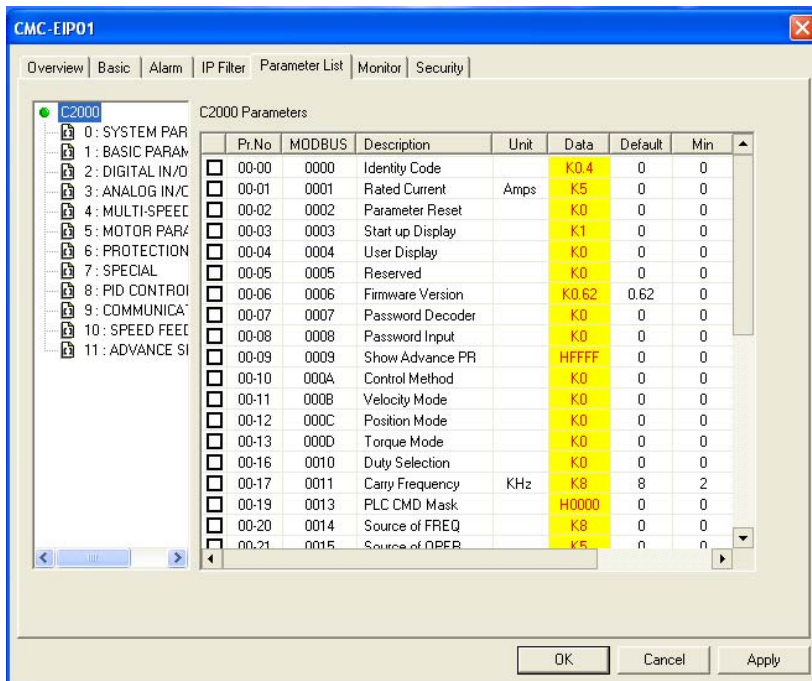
CMC-EIP01

Overview | Basic | Alarm | IP Filter | Parameter List | Monitor | Security

C2000
0 : SYSTEM PAR
1 : BASIC PARAM
2 : DIGITAL IN/O
3 : ANALOG IN/C
4 : MULTI-SPEED
5 : MOTOR PARA
6 : PROTECTION
7 : SPECIAL
8 : PID CONTROI
9 : COMMUNICAT
10 : SPEED FEEL
11 : ADVANCE SI

C2000 Parameters

| | Pr.No | MODBUS | Description | Unit | Data | Default | Min |
|---|---|---|---|---|---|---|---|
| ☐ | 00-00 | 0000 | Identity Code | | K0.4 | 0 | 0 |
| ☐ | 00-01 | 0001 | Rated Current | Amps | K5 | 0 | 0 |
| ☐ | 00-02 | 0002 | Parameter Reset | | K0 | 0 | 0 |
| ☐ | 00-03 | 0003 | Start up Display | | K1 | 0 | 0 |
| ☐ | 00-04 | 0004 | User Display | | K0 | 0 | 0 |
| ☐ | 00-05 | 0005 | Reserved | | K0 | 0 | 0 |
| ☐ | 00-06 | 0006 | Firmware Version | | K0.62 | 0.62 | 0 |
| ☐ | 00-07 | 0007 | Password Decoder | | K0 | 0 | 0 |
| ☐ | 00-08 | 0008 | Password Input | | K0 | 0 | 0 |
| ☐ | 00-09 | 0009 | Show Advance PR | | HFFFF | 0 | 0 |
| ☐ | 00-10 | 000A | Control Method | | K0 | 0 | 0 |
| ☐ | 00-11 | 000B | Velocity Mode | | K0 | 0 | 0 |
| ☐ | 00-12 | 000C | Position Mode | | K0 | 0 | 0 |
| ☐ | 00-13 | 000D | Torque Mode | | K0 | 0 | 0 |
| ☐ | 00-16 | 0010 | Duty Selection | | K0 | 0 | 0 |
| ☐ | 00-17 | 0011 | Carry Frequency | KHz | K8 | 8 | 2 |
| ☐ | 00-19 | 0013 | PLC CMD Mask | | H0000 | 0 | 0 |
| ☐ | 00-20 | 0014 | Source of FREQ | | K8 | 0 | 0 |
| ☐ | 00-21 | 0015 | Source of OPER | | K5 | 0 | 0 |

OK | Cancel | Apply